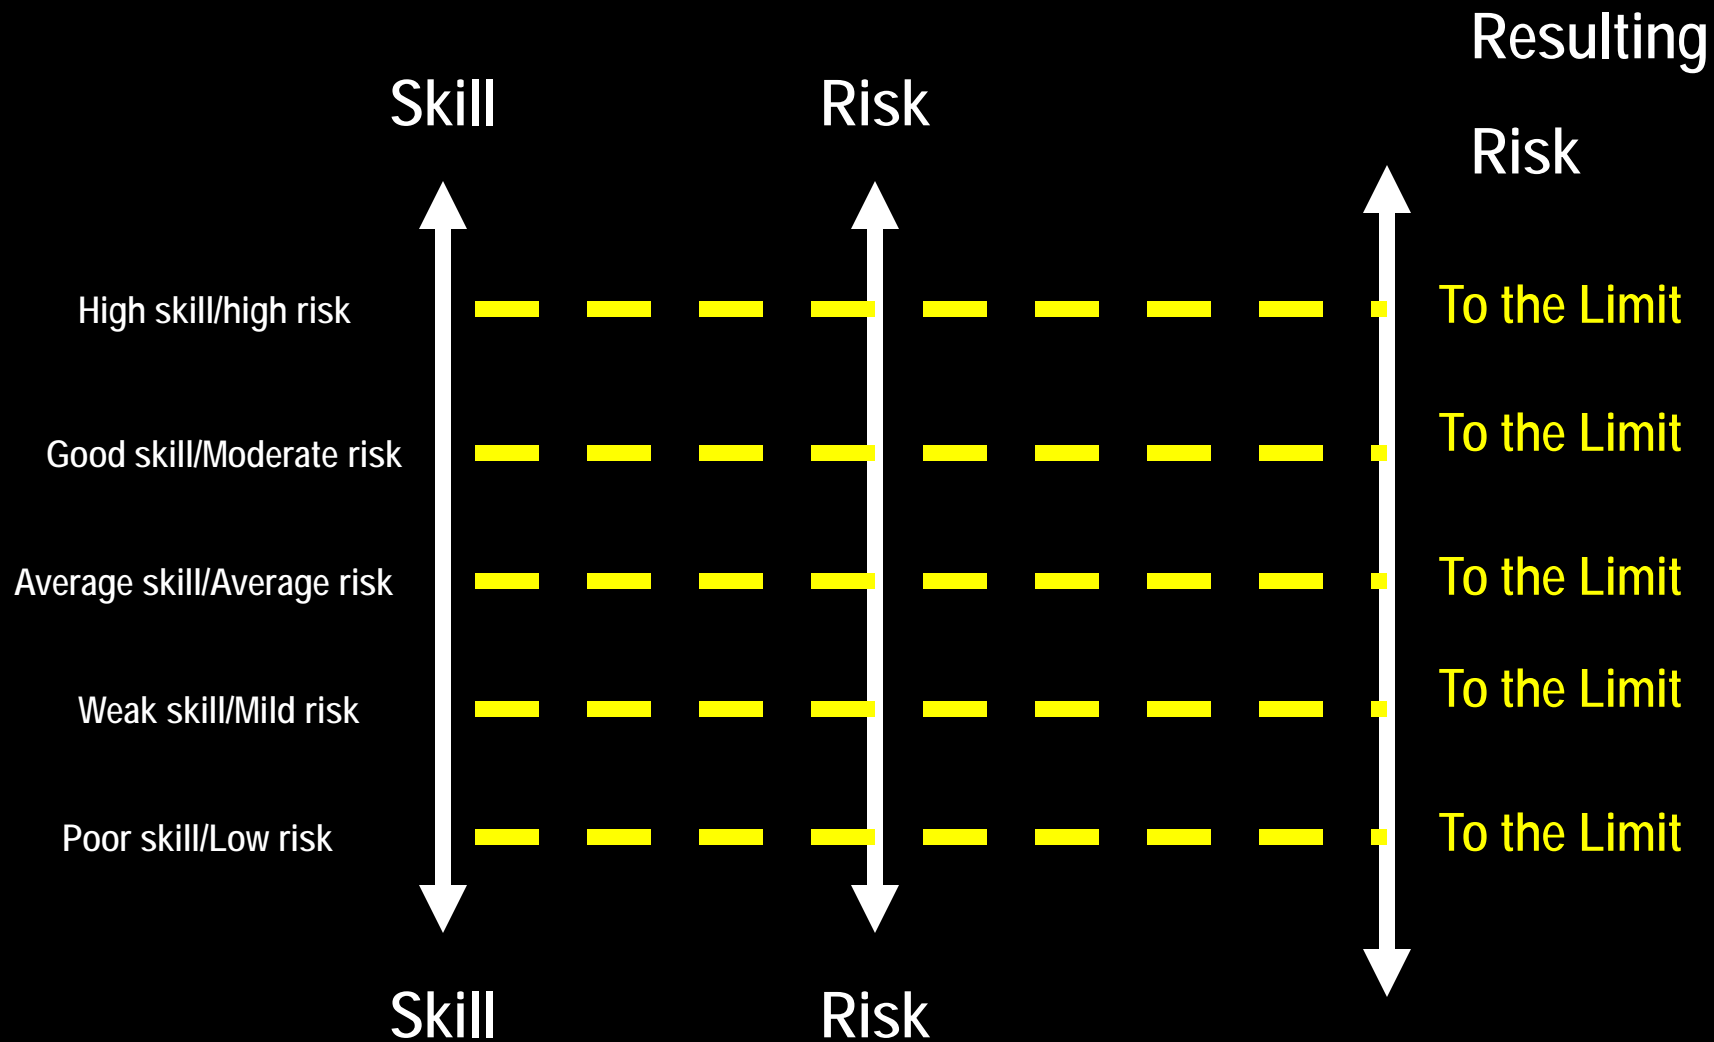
Resulting Risk

Skill

Risk

High skill/high risk

To the Limit

Good skill/Moderate risk

To the Limit

Average skill/Average risk

To the Limit

Weak skill/Mild risk

To the Limit

Poor skill/Low risk

To the Limit

Skill

Risk